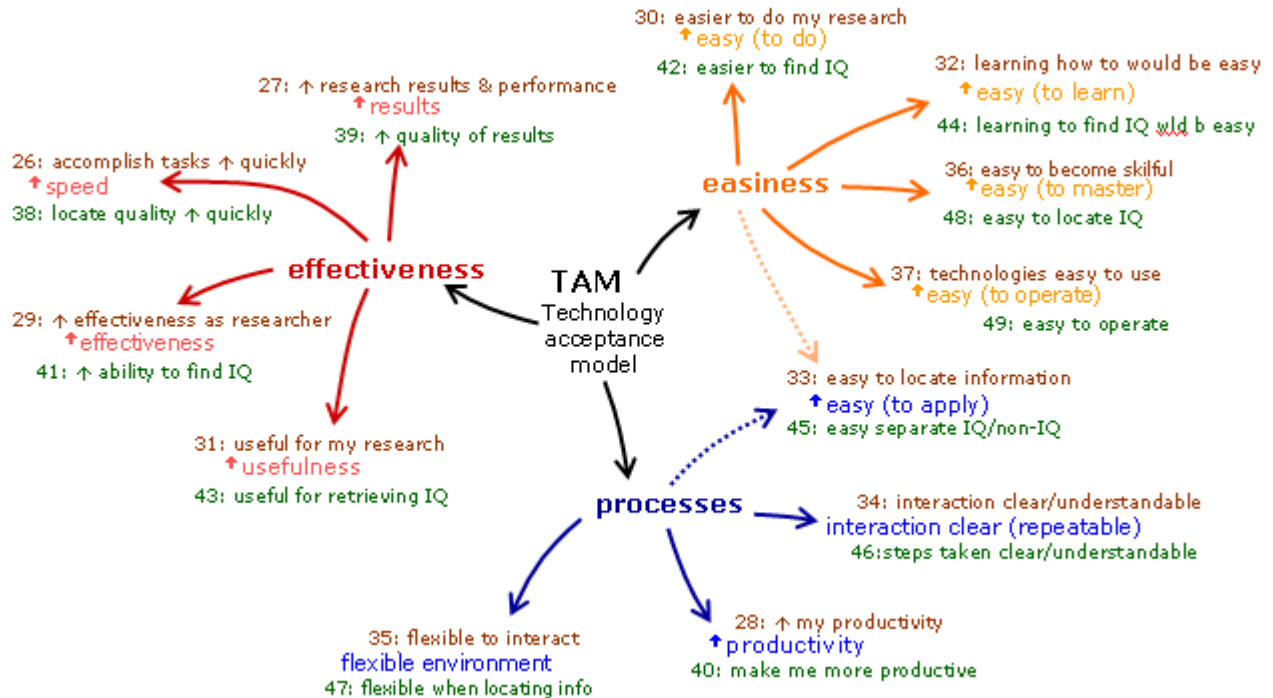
TAM
Technology acceptance model

effectiveness

27: ↑ research results & performance
↑ results
39: ↑ quality of results

26: accomplish tasks ↑ quickly
↑ speed
38: locate quality ↑ quickly

29: ↑ effectiveness as researcher
↑ effectiveness
41: ↑ ability to find IQ

31: useful for my research
↑ usefulness
43: useful for retrieving IQ

easiness

30: easier to do my research
↑ easy (to do)
42: easier to find IQ

32: learning how to would be easy
↑ easy (to learn)
44: learning to find IQ wld b easy

36: easy to become skilful
↑ easy (to master)
48: easy to locate IQ

37: technologies easy to use
↑ easy (to operate)
49: easy to operate

33: easy to locate information
↑ easy (to apply)
45: easy separate IQ/non-IQ

processes

34: interaction clear/understandable
interaction clear (repeatable)
46:steps taken clear/understandable

28: ↑ my productivity
↑ productivity
40: make me more productive

35: flexible to interact
flexible environment
47: flexible when locating info